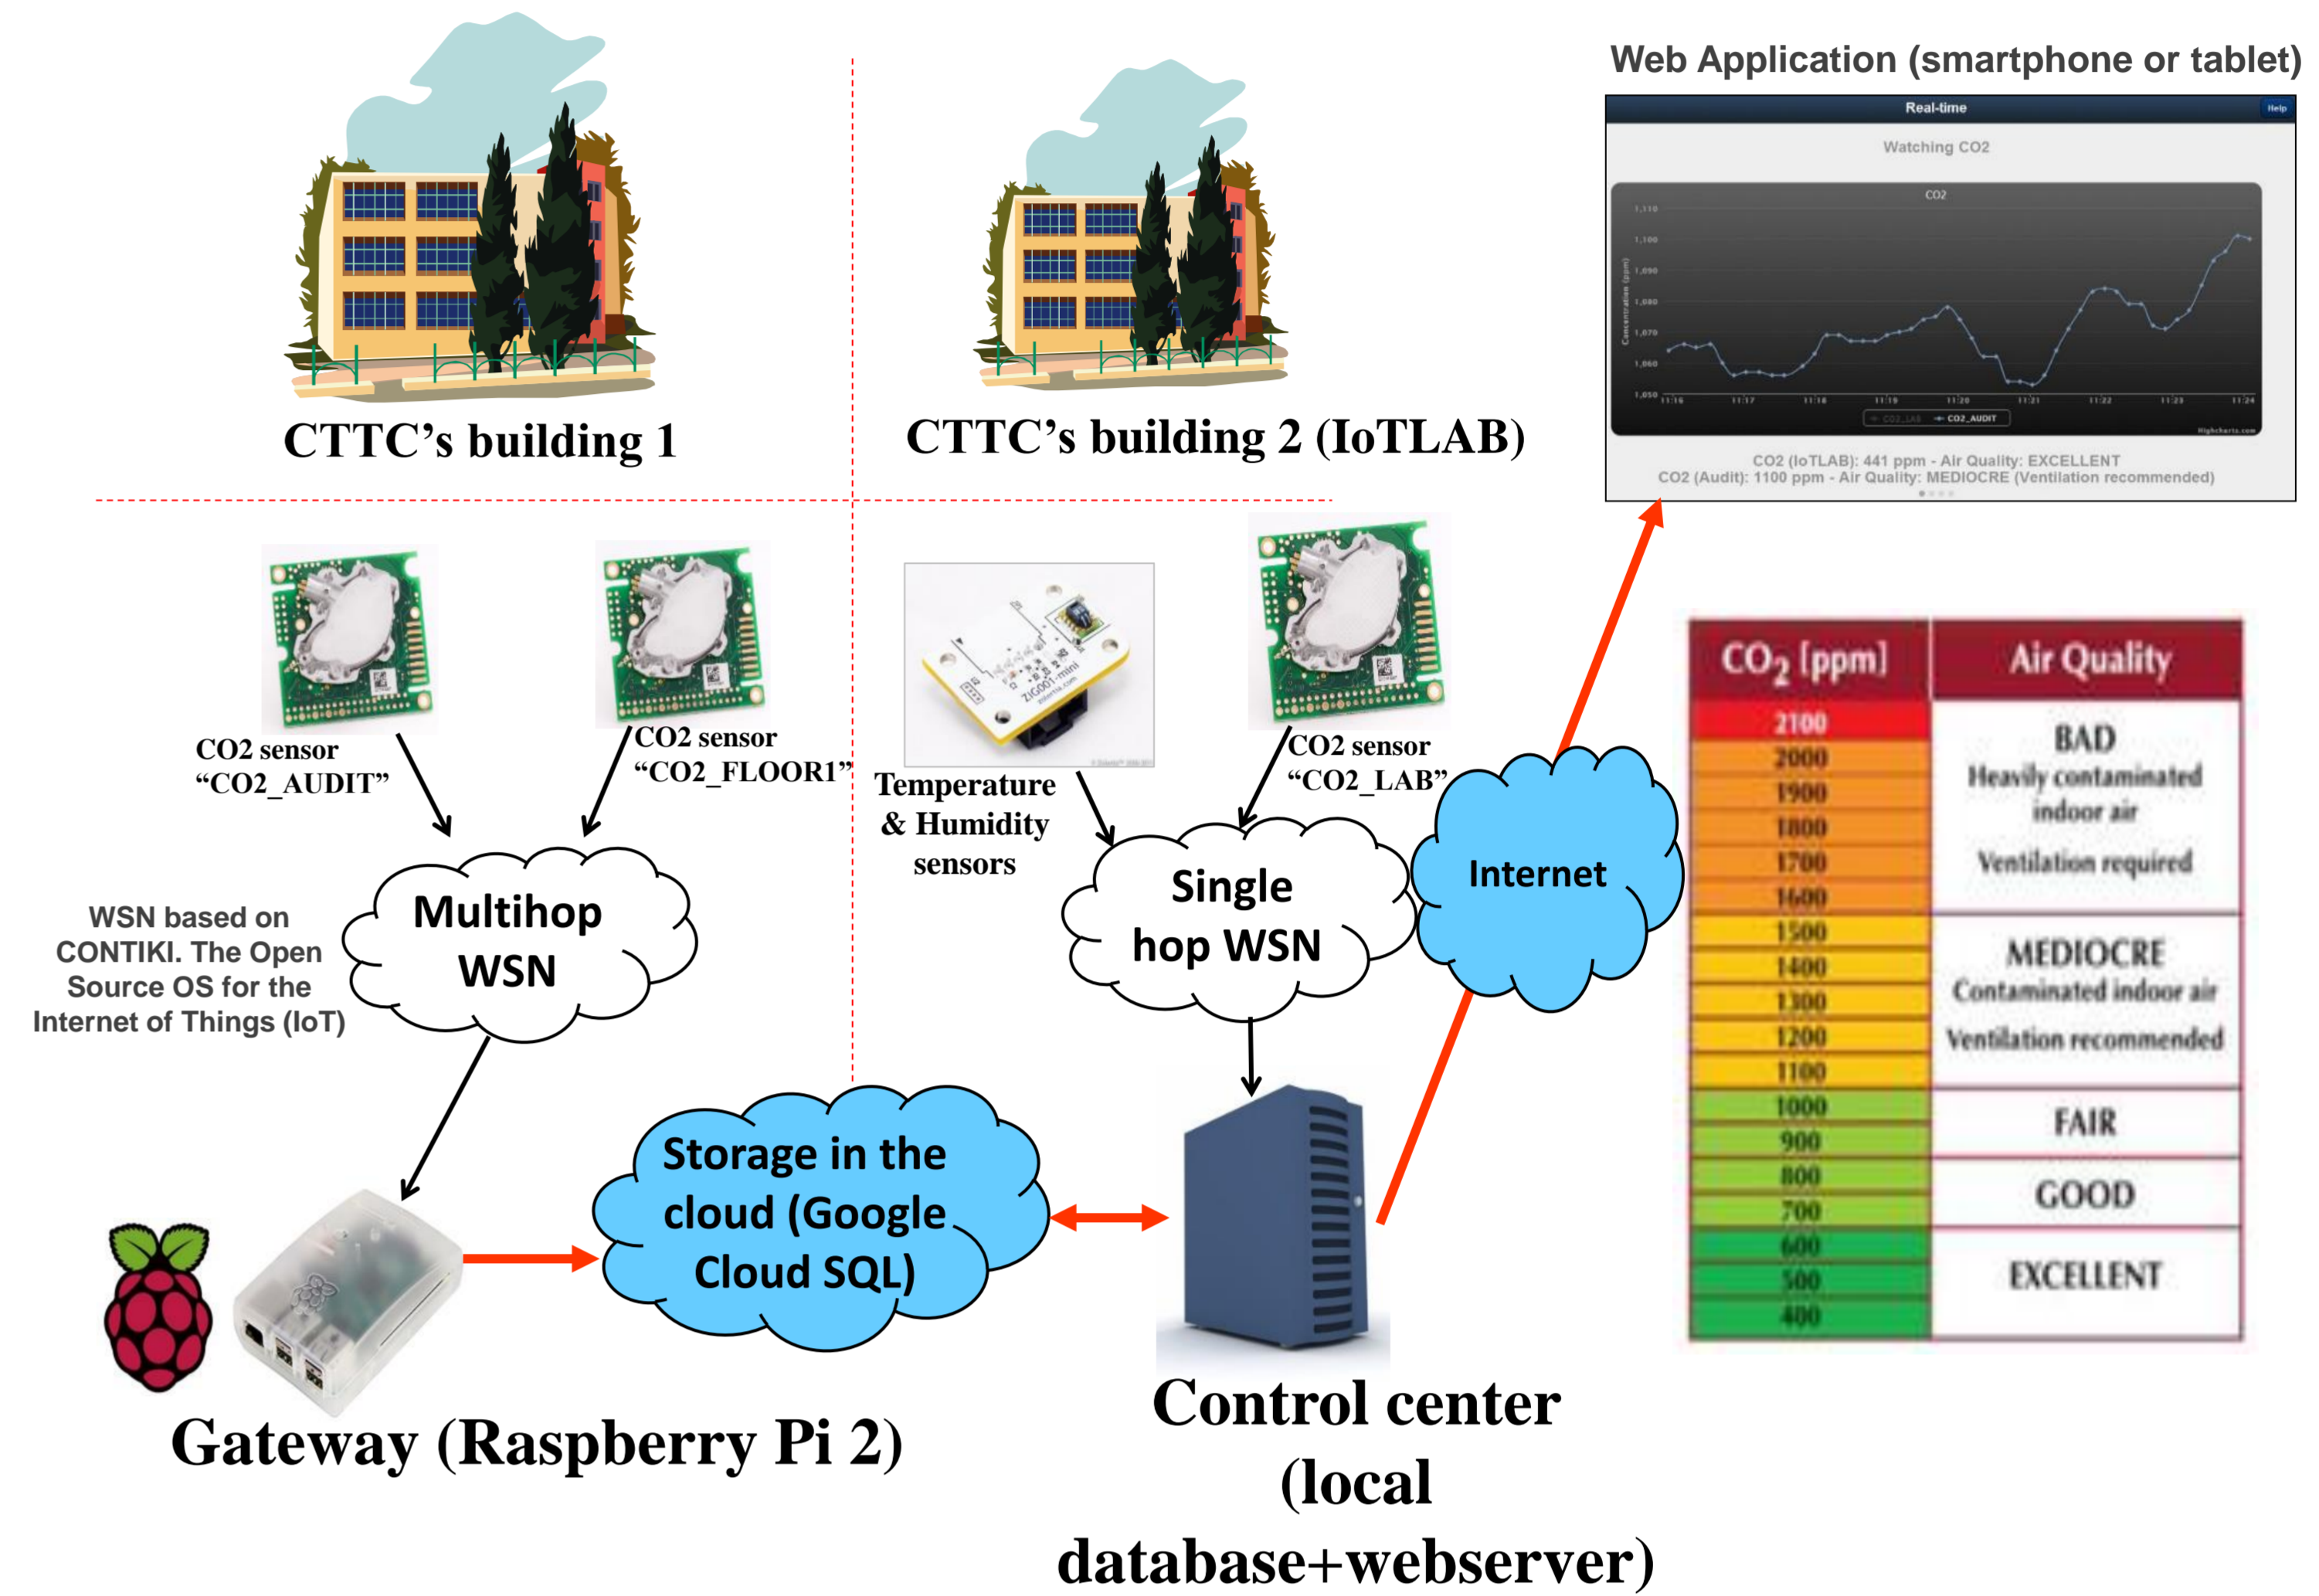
CTTC's building 1

CTTC's building 2 (IoTLAB)

Web Application (smartphone or tablet)

Real-time

Help

Watching CO2

CO2

1,110
1,100
1,090
1,080
1,070
1,060
1,050

Concentration (ppm)

11:16 11:17 11:18 11:19 11:20 11:21 11:22 11:23 11:24

CO2_LAB CO2_AUDIT

Highcharts.com

CO2 (IoTLAB): 441 ppm - Air Quality: EXCELLENT
CO2 (Audit): 1100 ppm - Air Quality: MEDIOCRE (Ventilation recommended)

CO2 sensor "CO2_AUDIT"

CO2 sensor "CO2_FLOOR1"

Temperature & Humidity sensors

CO2 sensor "CO2_LAB"

WSN based on CONTIKI. The Open Source OS for the Internet of Things (IoT)

Multihop WSN

Single hop WSN

Internet

Storage in the cloud (Google Cloud SQL)

Gateway (Raspberry Pi 2)

Control center (local database+webserver)

| $CO_2$ [ppm] | Air Quality |
|---|---|
| 2100 | BAD Heavily contaminated indoor air Ventilation required |
| 2000 | |
| 1900 | |
| 1800 | |
| 1700 | |
| 1600 | |
| 1500 | MEDIOCRE Contaminated indoor air Ventilation recommended |
| 1400 | |
| 1300 | |
| 1200 | |
| 1100 | |
| 1000 | FAIR |
| 900 | |
| 800 | GOOD |
| 700 | |
| 600 | EXCELLENT |
| 500 | |
| 400 | |